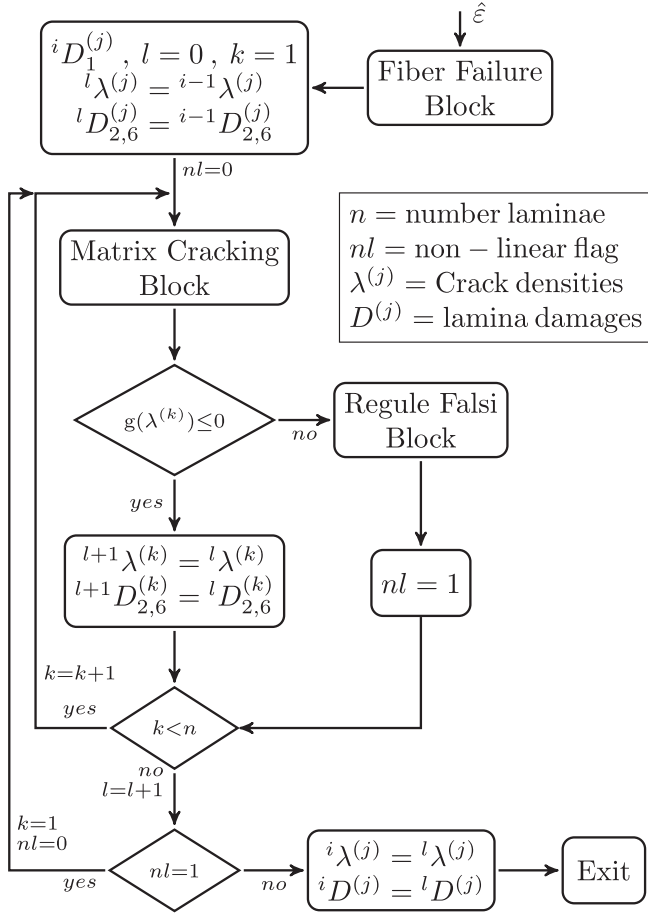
$\hat{\varepsilon}$

${}^{i}D_1^{(j)}$ , $l=0$ , $k=1$
${}^{l}\lambda^{(j)} = {}^{i-1}\lambda^{(j)}$
${}^{l}D_{2,6}^{(j)} = {}^{i-1}D_{2,6}^{(j)}$

Fiber Failure Block

$nl=0$

$n$ = number laminae
$nl$ = non − linear flag
$\lambda^{(j)}$ = Crack densities
$D^{(j)}$ = lamina damages

Matrix Cracking Block

$g(\lambda^{(k)}) \leq 0$

no

Regule Falsi Block

yes

${}^{l+1}\lambda^{(k)} = {}^{l}\lambda^{(k)}$
${}^{l+1}D_{2,6}^{(k)} = {}^{l}D_{2,6}^{(k)}$

$nl=1$

$k=k+1$

yes

$k<n$

no
$l=l+1$

$k=1$
$nl=0$

yes

$nl=1$

no

${}^{i}\lambda^{(j)} = {}^{l}\lambda^{(j)}$
${}^{i}D^{(j)} = {}^{l}D^{(j)}$

Exit